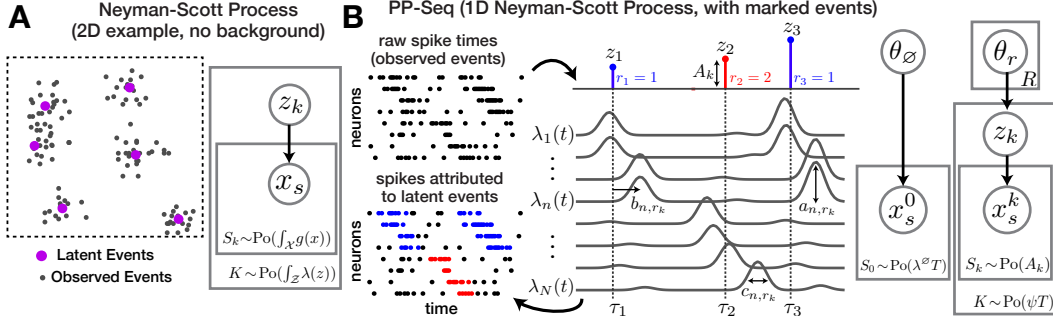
A

Neyman-Scott Process
(2D example, no background)

$z_k$

$x_s$

$S_k \sim \mathrm{Po}(\int_{\mathcal{X}} g(x))$

$K \sim \mathrm{Po}(\int_{\mathcal{Z}} \lambda(z))$

Latent Events

Observed Events

B

PP-Seq (1D Neyman-Scott Process, with marked events)

raw spike times
(observed events)

neurons

spikes attributed
to latent events

neurons

time

$z_1$

$r_1 = 1$

$A_k$

$z_2$

$r_2 = 2$

$z_3$

$r_3 = 1$

$\lambda_1(t)$

$\lambda_n(t)$

$b_{n,r_k}$

$a_{n,r_k}$

$\lambda_N(t)$

$c_{n,r_k}$

$\tau_1$

$\tau_2$

$\tau_3$

$\theta_\varnothing$

$x_s^0$

$S_0 \sim \mathrm{Po}(\lambda^\varnothing T)$

$\theta_r$

$R$

$z_k$

$x_s^k$

$S_k \sim \mathrm{Po}(A_k)$

$K \sim \mathrm{Po}(\psi T)$